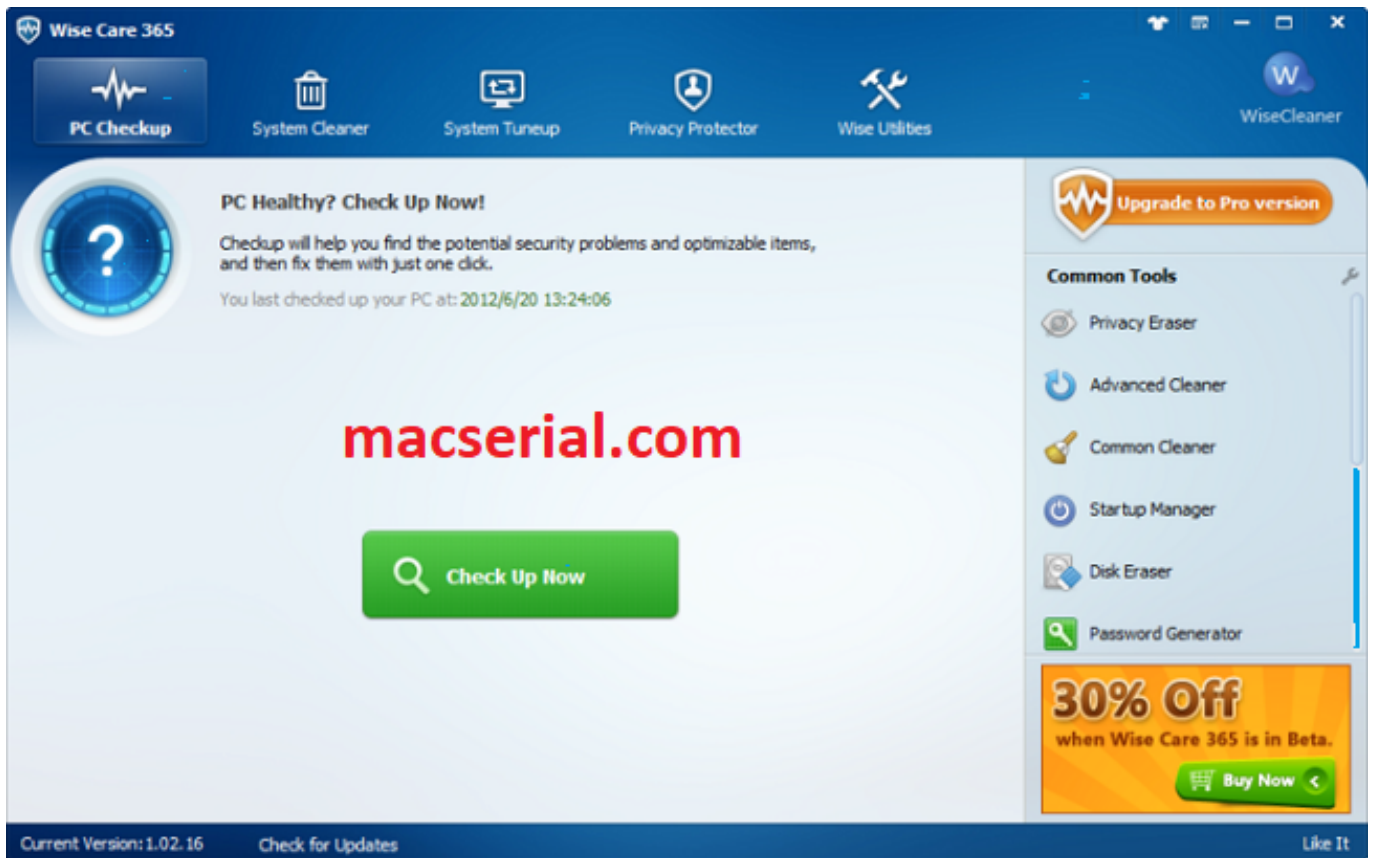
Wise Care 365

PC Checkup
System Cleaner
System Tuneup
Privacy Protector
Wise Utilities
W
WiseCleaner

?

PC Healthy? Check Up Now!

Checkup will help you find the potential security problems and optimizable items, and then fix them with just one click.

You last checked up your PC at: 2012/6/20 13:24:06

macserial.com

Check Up Now

Upgrade to Pro version

Common Tools

Privacy Eraser
Advanced Cleaner
Common Cleaner
Startup Manager
Disk Eraser
Password Generator

30% Off
when Wise Care 365 is in Beta.
Buy Now

Current Version: 1.02.16
Check for Updates
Like It